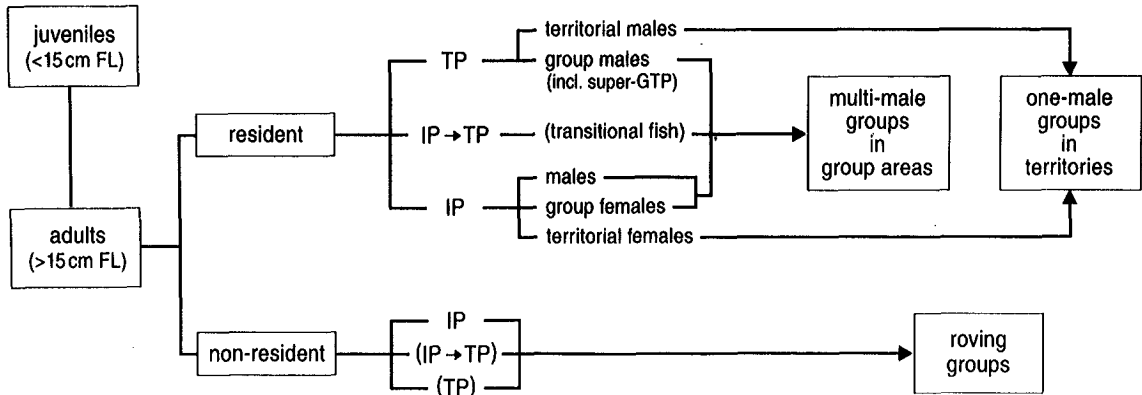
juveniles (<15 cm FL)

adults (>15 cm FL)

resident

non-resident

TP

territorial males

group males (incl. super-GTP)

IP → TP

(transitional fish)

IP

males

group females

territorial females

multi-male groups in group areas

one-male groups in territories

IP

(IP → TP)

(TP)

roving groups